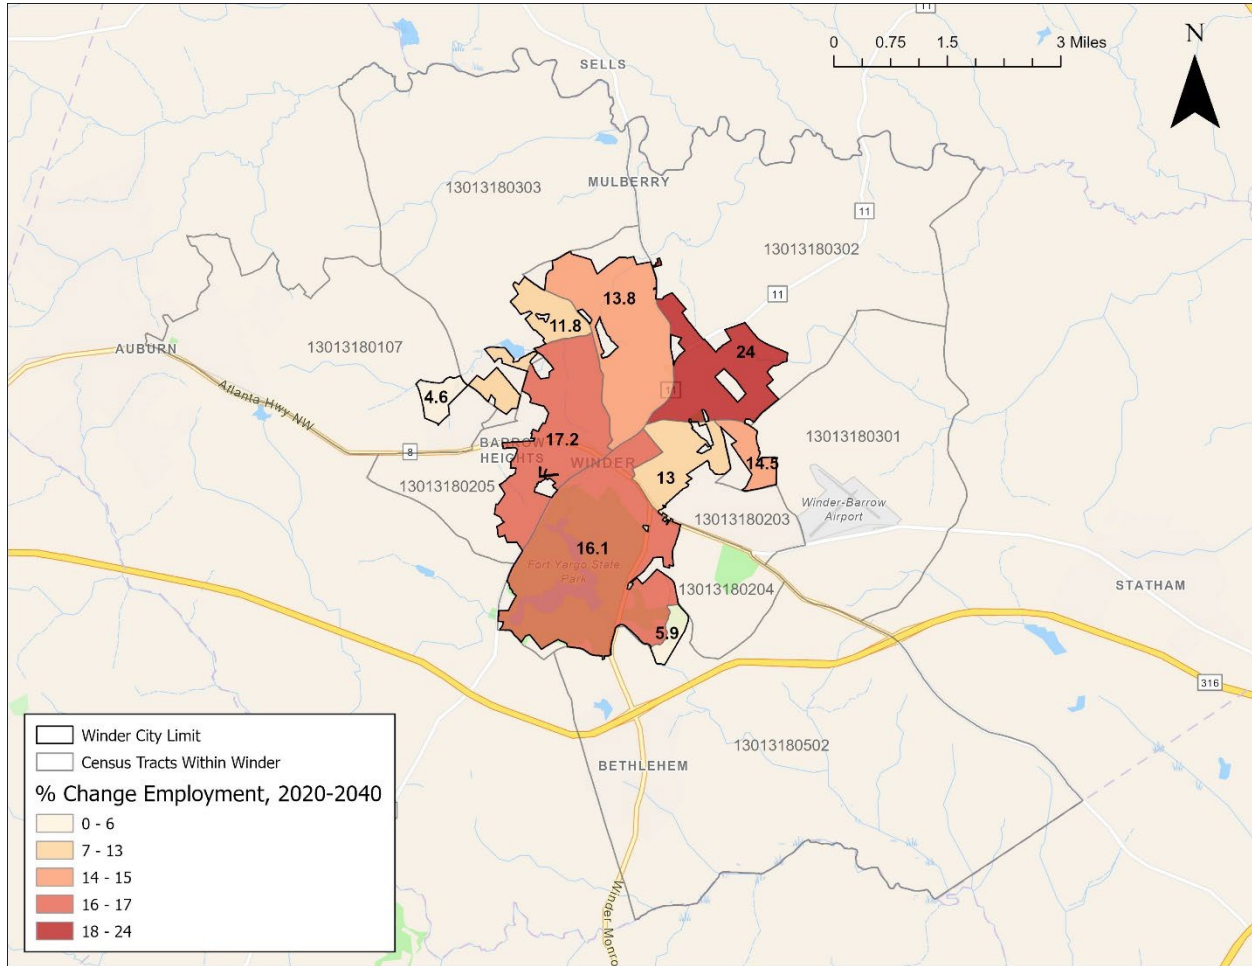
0 0.75 1.5 3 Miles

N

11

SELLS

MULBERRY

13013180303

11

13013180302

11

13.8

11.8

24

AUBURN

13013180107

11

4.6

Atlanta Hwy NW

8

BARROW HEIGHTS

17.2

WINDER

13013180301

14.5

13013180205

13

Winder-Barrow Airport

13013180203

16.1

Fort Yargo State Park

13013180204

STATHAM

5.9

316

13013180502

BETHLEHEM

Winder-Monro

Winder City Limit

Census Tracts Within Winder

% Change Employment, 2020-2040

0 - 6

7 - 13

14 - 15

16 - 17

18 - 24